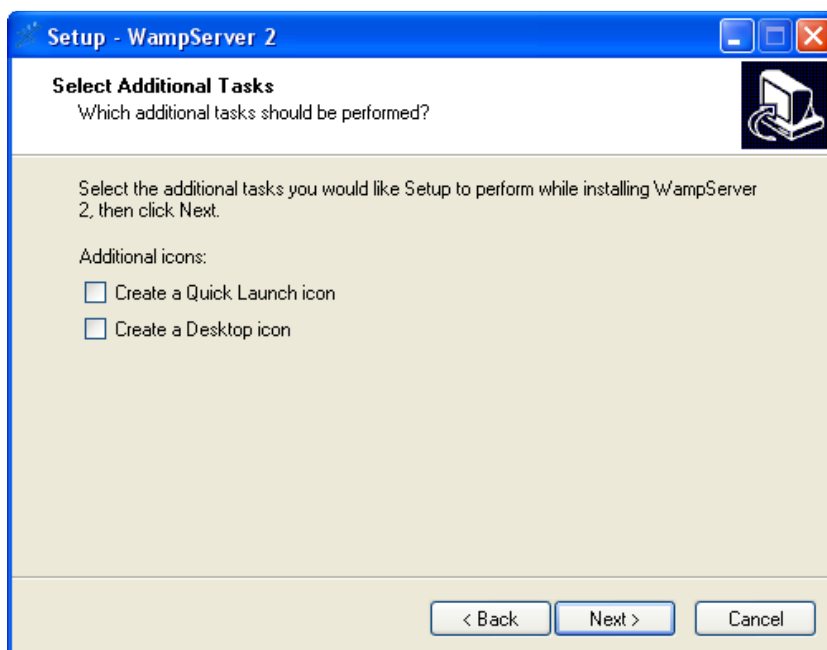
Setup - WampServer 2

Select Additional Tasks
Which additional tasks should be performed?

Select the additional tasks you would like Setup to perform while installing WampServer 2, then click Next.

Additional icons:

Create a Quick Launch icon

Create a Desktop icon

< Back

Next >

Cancel